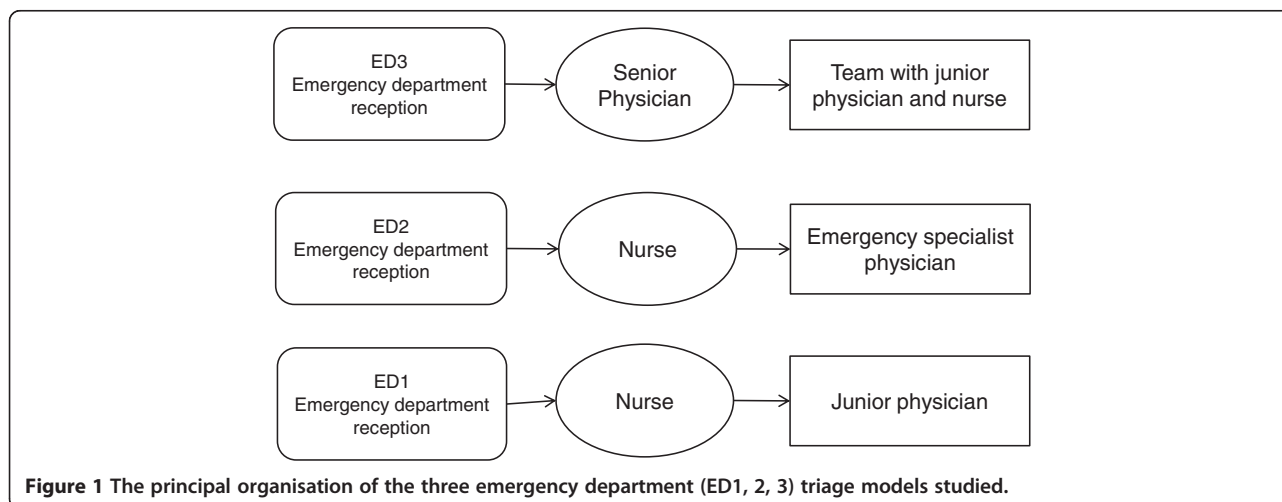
ED3
Emergency department reception

Senior Physician

Team with junior physician and nurse

ED2
Emergency department reception

Nurse

Emergency specialist physician

ED1
Emergency department reception

Nurse

Junior physician

**Figure 1 The principal organisation of the three emergency department (ED1, 2, 3) triage models studied.**